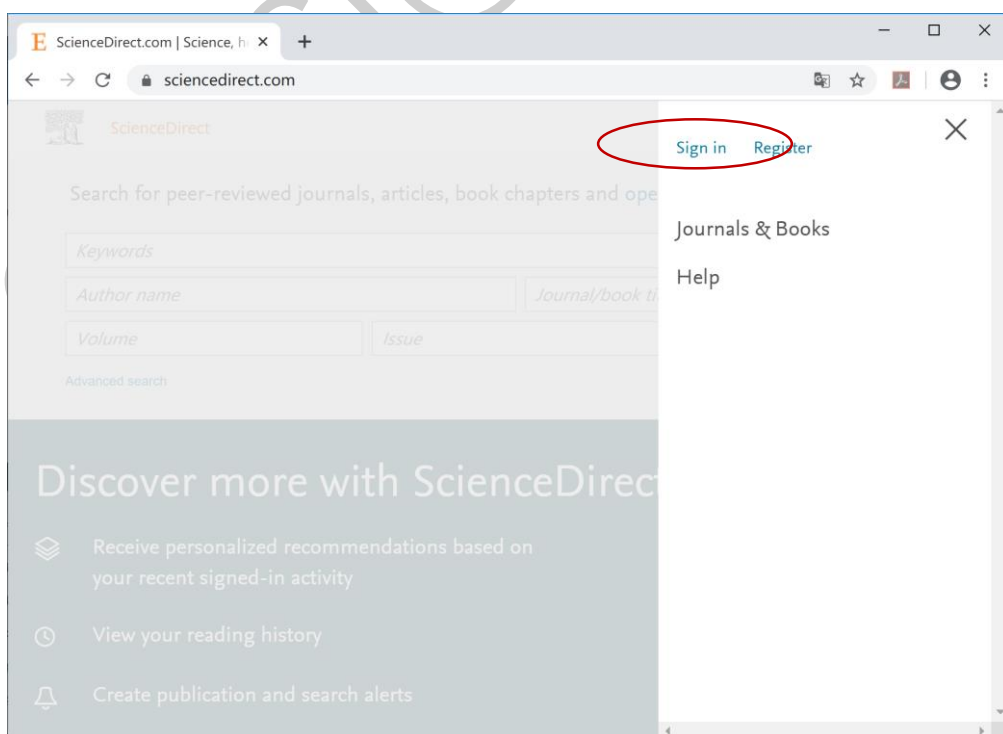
ScienceDirect.com | Science, h ×
+
sciencedirect.com

ScienceDirect

Search for peer-reviewed journals, articles, book chapters and ope

Keywords
Author name
Journal/book ti
Volume
Issue
Advanced search

Discover more with ScienceDirect

Receive personalized recommendations based on your recent signed-in activity

View your reading history

Create publication and search alerts

Sign in Register

Journals & Books

Help